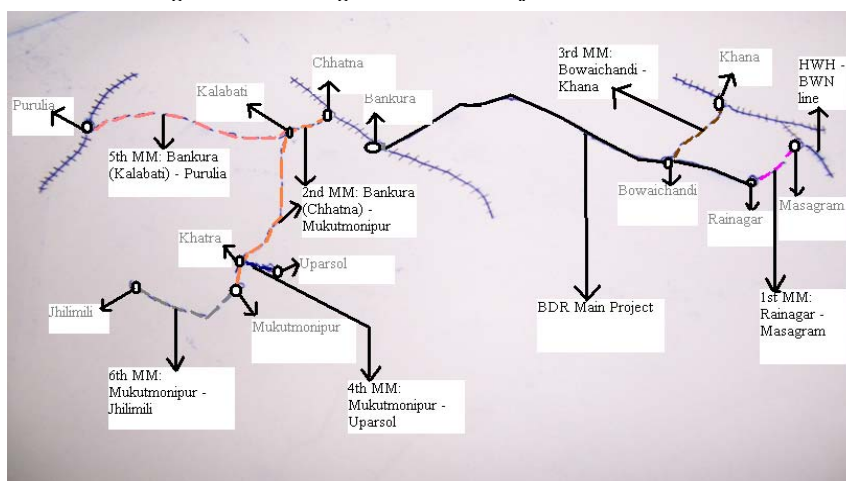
Purulia

Kalabati

Chhatna

Bankura

3rd MM: Bowaichandi - Khana

Khana

HWH - BWN line

5th MM: Bankura (Kalabati) - Purulia

2nd MM: Bankura (Chhatna) - Mukutmonipur

Bowaichandi

Rainagar

Masagram

Khatra

Uparsol

Jhilimili

Mukutmonipur

BDR Main Project

1st MM: Rainagar - Masagram

6th MM: Mukutmonipur - Jhilimili

4th MM: Mukutmonipur - Uparsol